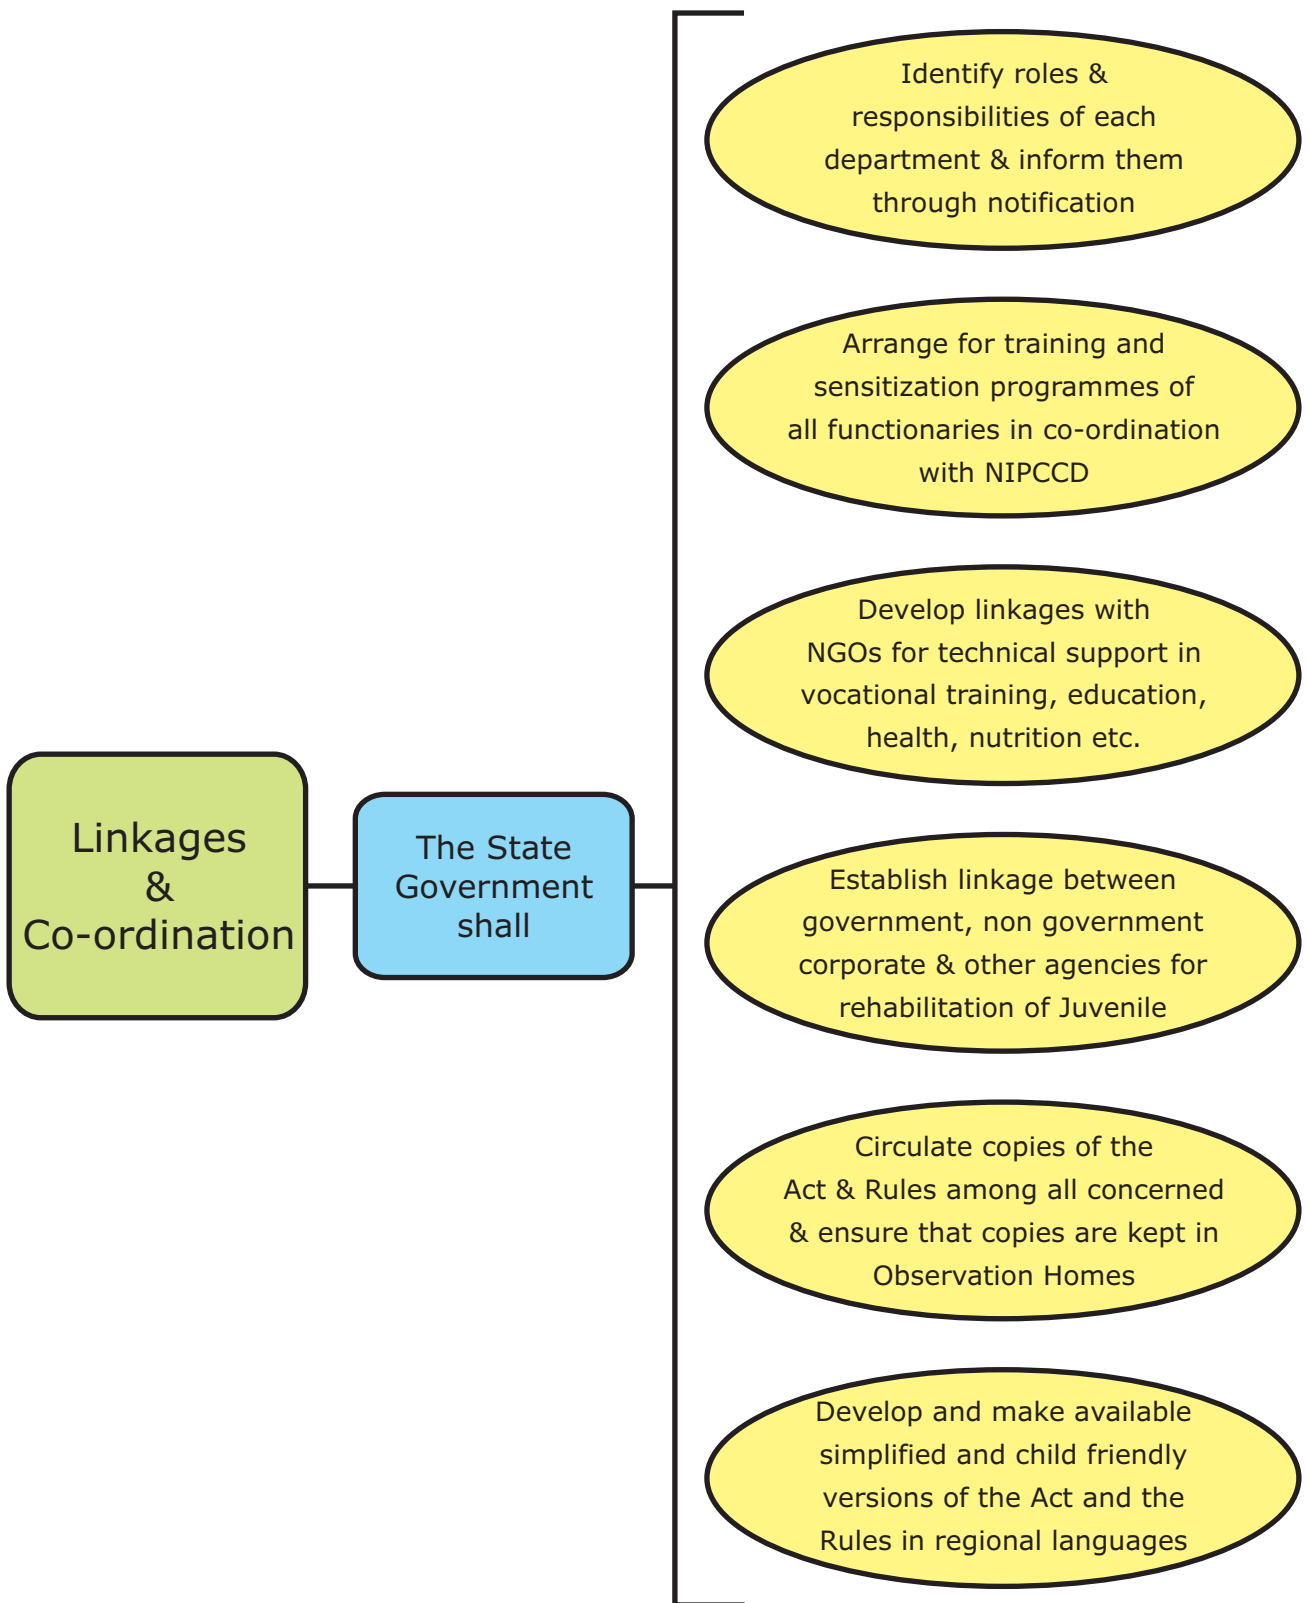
Linkages & Co-ordination

The State Government shall

Identify roles & responsibilities of each department & inform them through notification

Arrange for training and sensitization programmes of all functionaries in co-ordination with NIPCCD

Develop linkages with NGOs for technical support in vocational training, education, health, nutrition etc.

Establish linkage between government, non government corporate & other agencies for rehabilitation of Juvenile

Circulate copies of the Act & Rules among all concerned & ensure that copies are kept in Observation Homes

Develop and make available simplified and child friendly versions of the Act and the Rules in regional languages